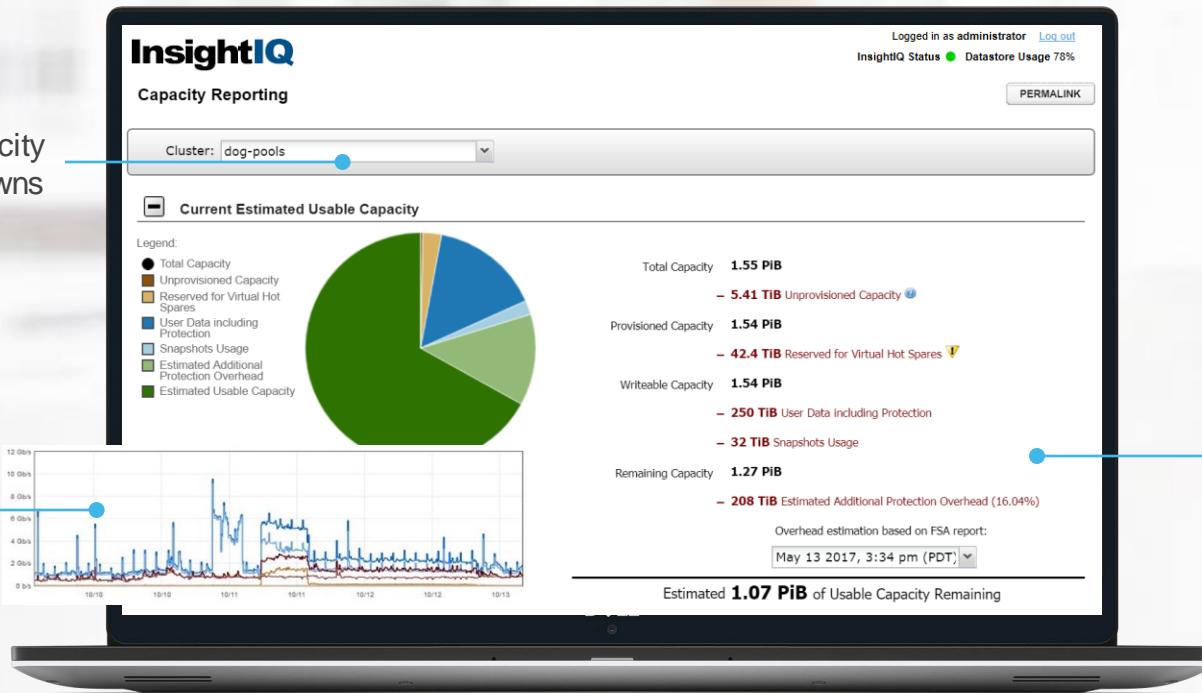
city
wns

InsightIQ

Logged in as administrator Log out
InsightIQ Status Datastore Usage 78%

Capacity Reporting

PERMALINK

Cluster: dog-pools

Current Estimated Usable Capacity

Legend:
Total Capacity
Unprovisioned Capacity
Reserved for Virtual Hot Spares
User Data including Protection
Snapshots Usage
Estimated Additional Protection Overhead
Estimated Usable Capacity

Total Capacity 1.55 PiB
– 5.41 TiB Unprovisioned Capacity
Provisioned Capacity 1.54 PiB
– 42.4 TiB Reserved for Virtual Hot Spares
Writeable Capacity 1.54 PiB
– 250 TiB User Data including Protection
– 32 TiB Snapshots Usage
Remaining Capacity 1.27 PiB
– 208 TiB Estimated Additional Protection Overhead (16.04%)

Overhead estimation based on FSA report:
May 13 2017, 3:34 pm (PDT)

Estimated 1.07 PiB of Usable Capacity Remaining

12 Gb/s
10 Gb/s
8 Gb/s
6 Gb/s
4 Gb/s
2 Gb/s
0 b/s
10/10
10/10
10/11
10/11
10/12
10/12
10/13